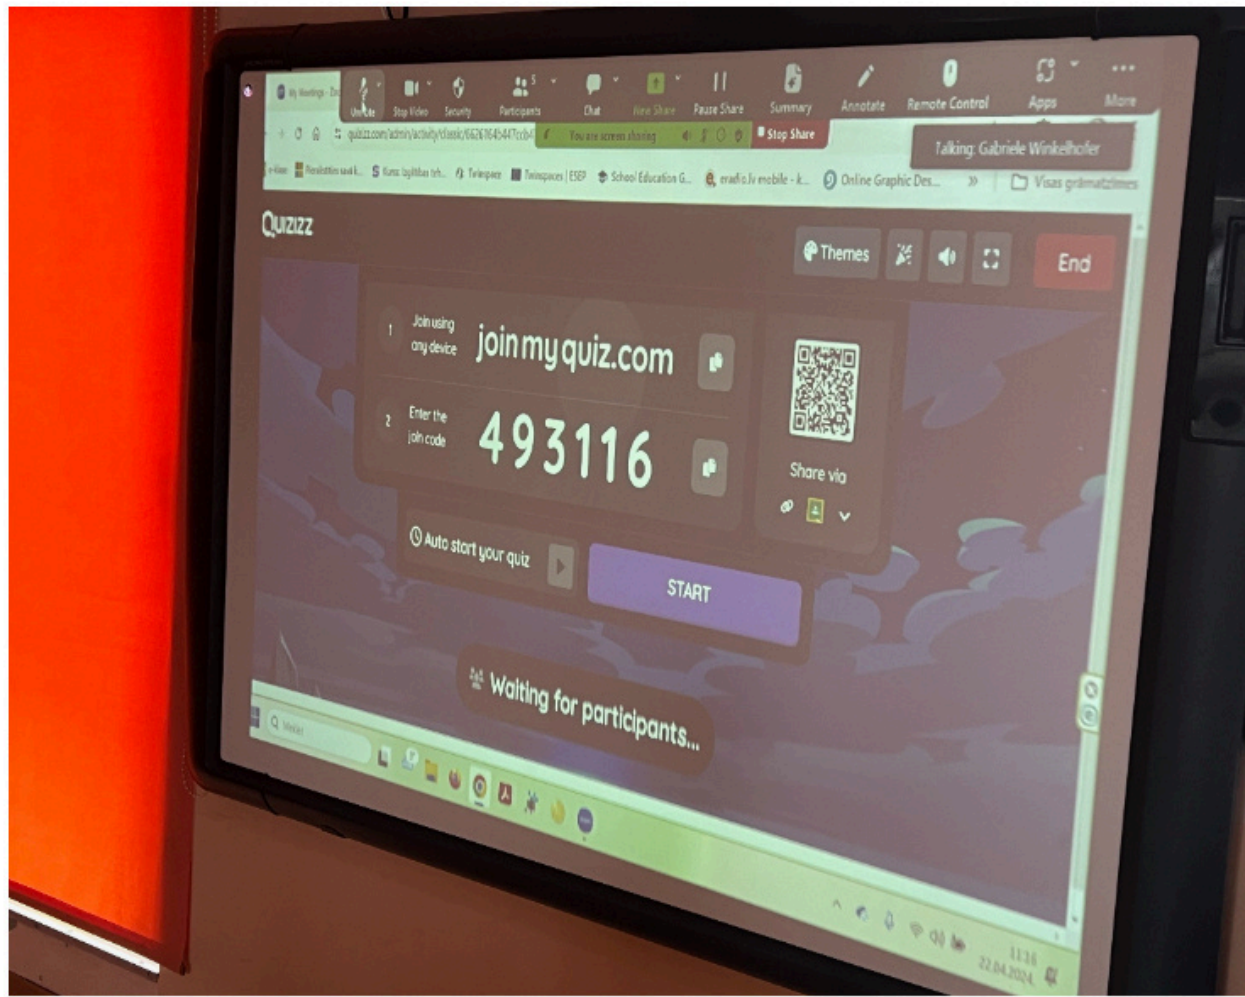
My Meetings - Zo

Unmute Stop Video Security 5 Participants Chat New Share Pause Share Summary Annotate Remote Control Apps More

quizizz.com/admin/activity/classic/6626164544 You are screen sharing Stop Share

Talking: Gabriele Winkelhofer

e-klase Rezidentes saul k... Kursi: bgl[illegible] Twinspace Twinspaces | ESEP School Education G... mafc.lv mobile - k... Online Graphic Des... » Visas grāmatzīmes

Quizizz

Themes End

1 Join using any device joinmyquiz.com

2 Enter the join code 493116

Share via

Auto start your quiz

START

Waiting for participants...

Meklēt

11:16
22.04.2024